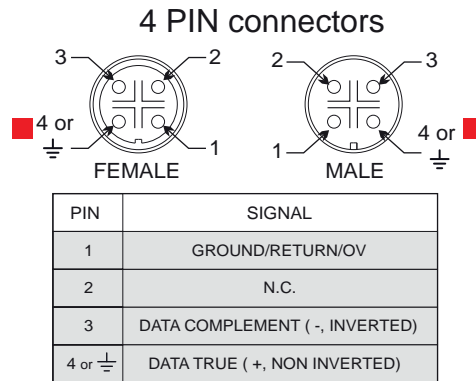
4 PIN connectors

3
2
4 or $\pm$
1
FEMALE

2
3
1
4 or $\pm$
MALE

| PIN | SIGNAL |
|---|---|
| 1 | GROUND/RETURN/OV |
| 2 | N.C. |
| 3 | DATA COMPLEMENT ( -, INVERTED) |
| 4 or $\pm$ | DATA TRUE ( +, NON INVERTED) |